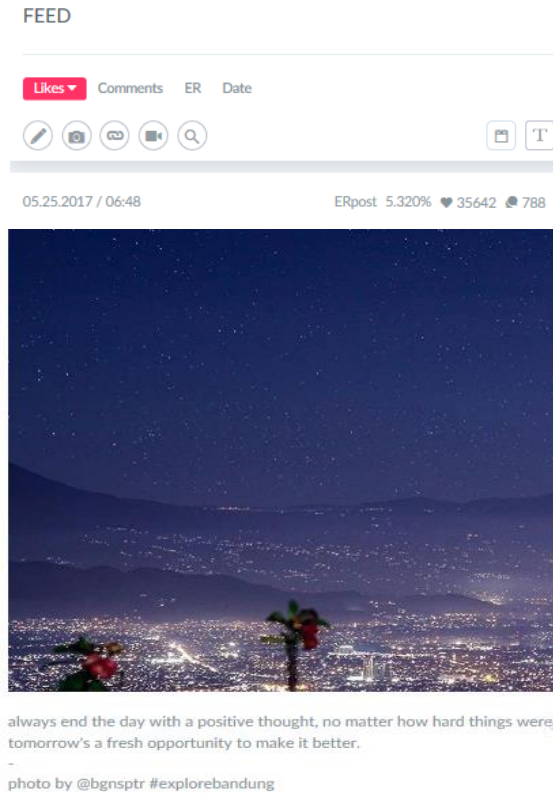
FEED

Likes ▾ Comments ER Date

T

05.25.2017 / 06:48

ERpost 5.320% 35642 788

always end the day with a positive thought, no matter how hard things were, tomorrow's a fresh opportunity to make it better.
-
photo by @bgnsptr #explorebandung